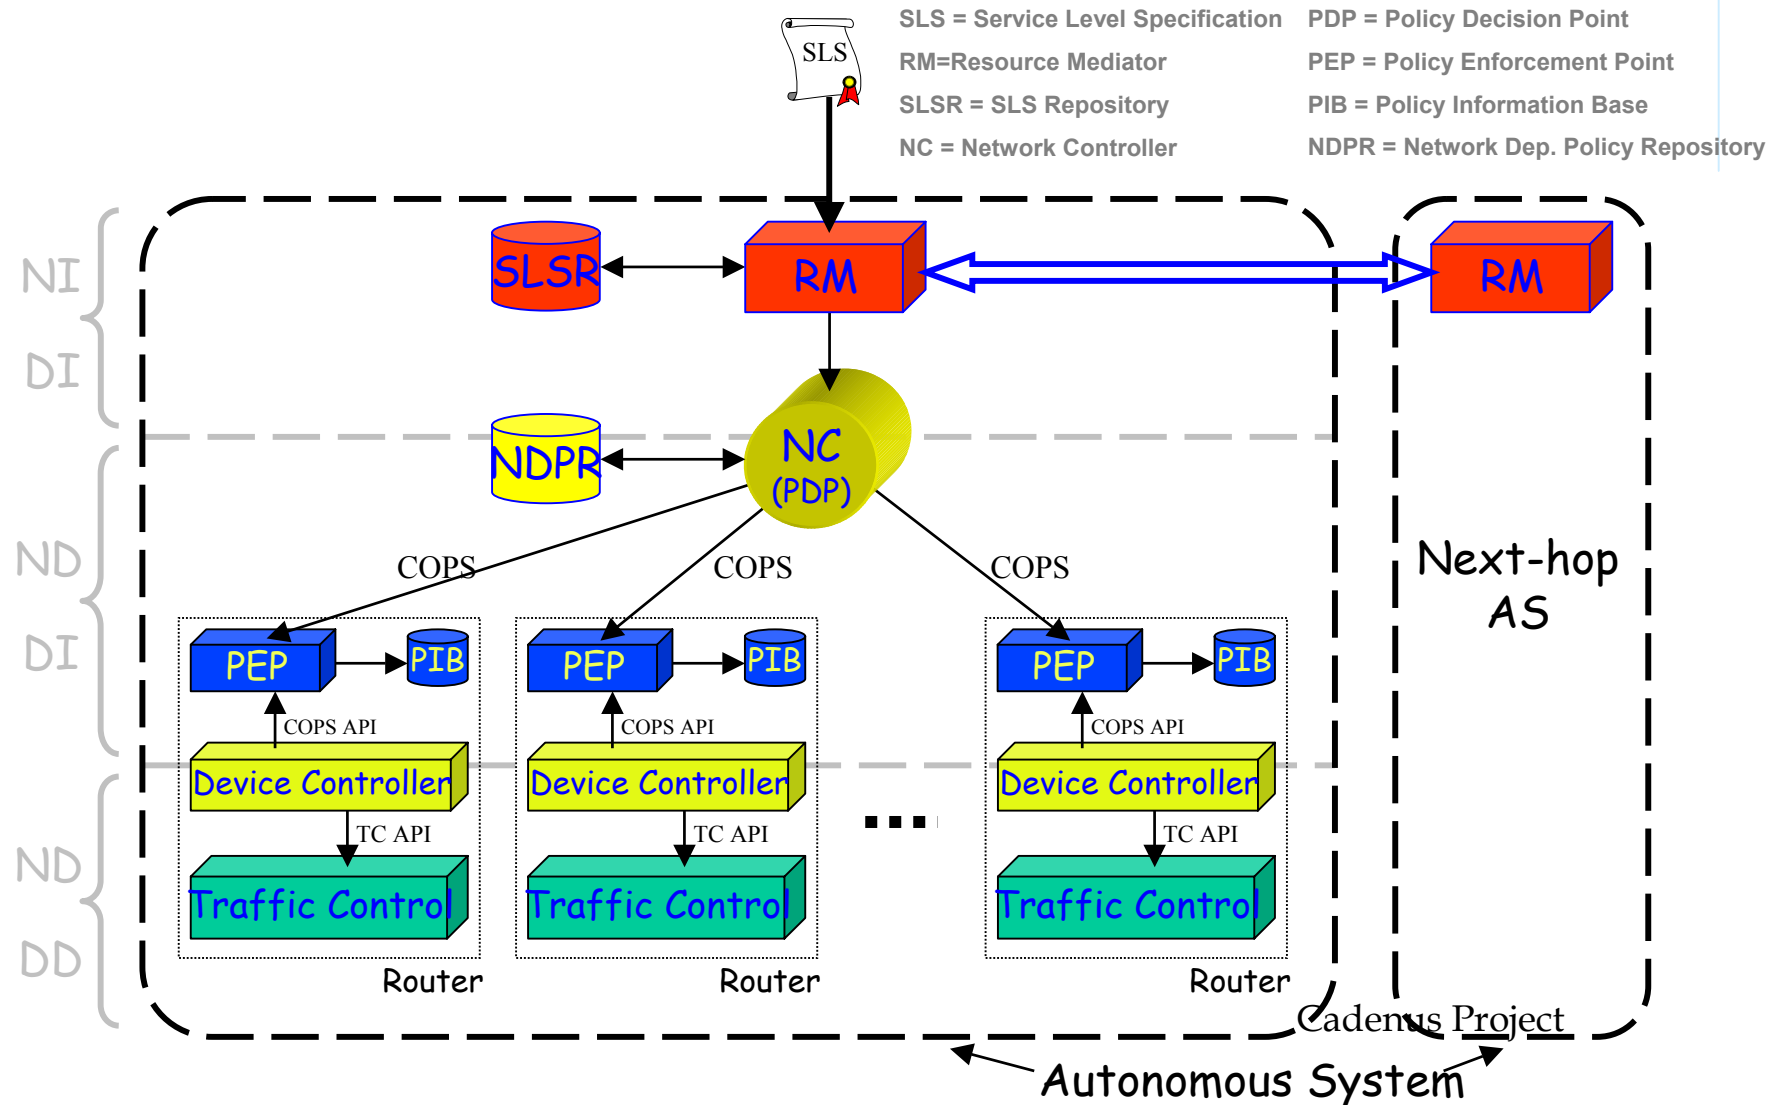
SLS

SLS = Service Level Specification
RM=Resource Mediator
SLSR = SLS Repository
NC = Network Controller

PDP = Policy Decision Point
PEP = Policy Enforcement Point
PIB = Policy Information Base
NDPR = Network Dep. Policy Repository

NI
DI
ND
DI
ND
DD

SLSR
RM
RM
NDPR
NC (PDP)

COPS
COPS
COPS

PEP
PIB
COPS API
Device Controller
TC API
Traffic Control
Router

PEP
PIB
COPS API
Device Controller
TC API
Traffic Control
Router

...

PEP
PIB
COPS API
Device Controller
TC API
Traffic Control
Router

Next-hop AS

Cadenus Project

Autonomous System